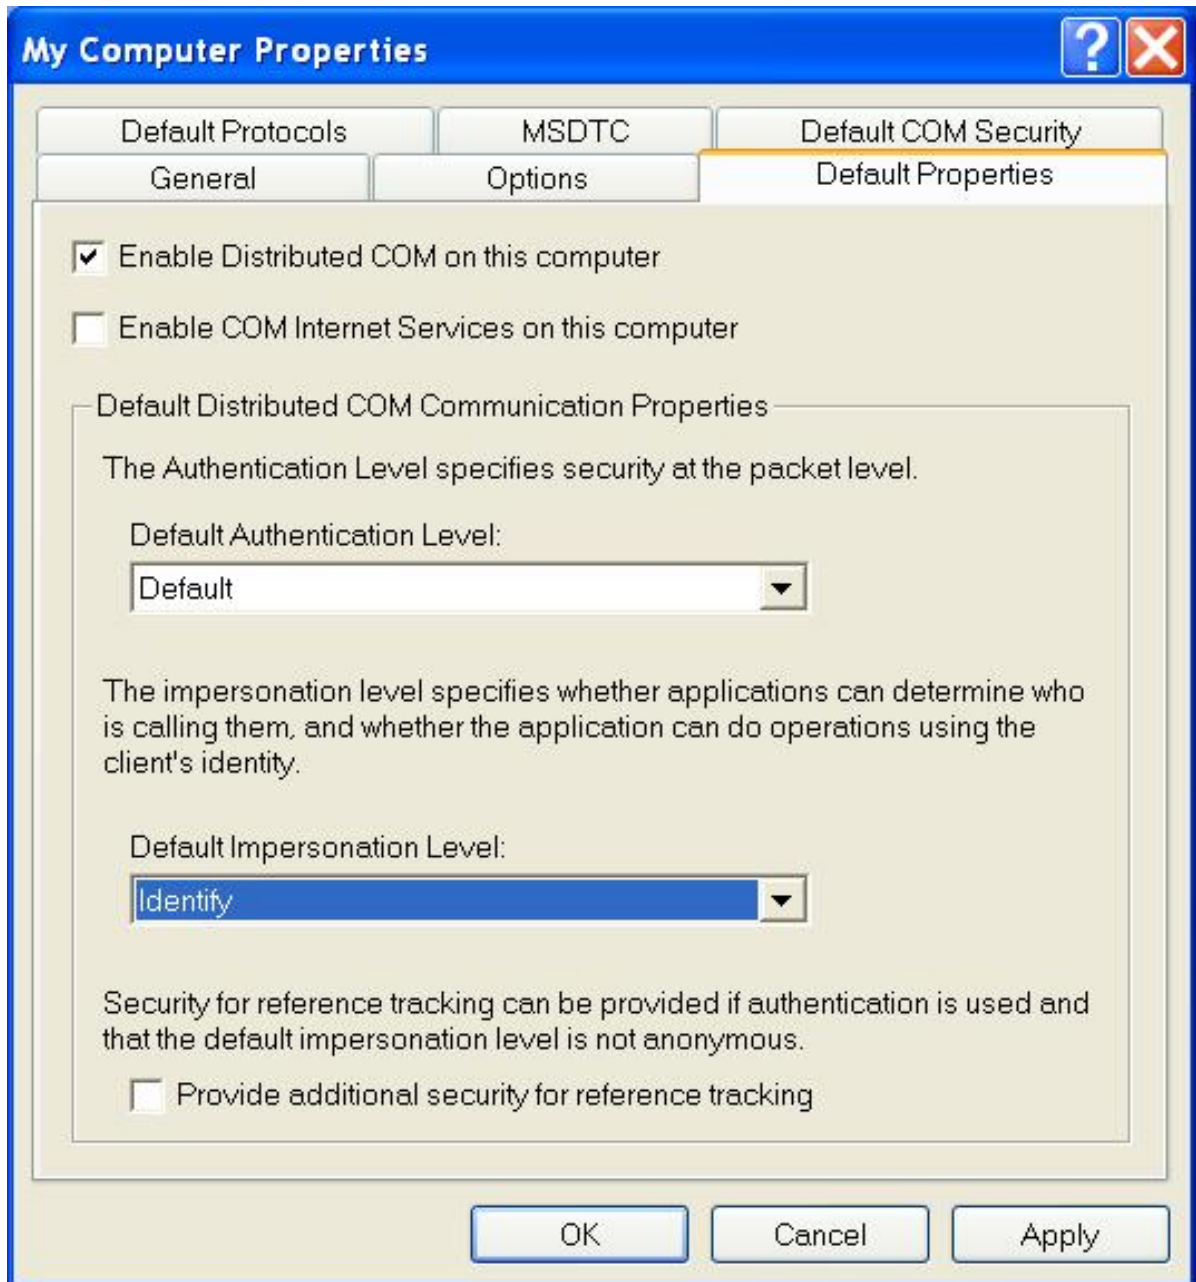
My Computer Properties

Default Protocols
MSDTC
Default COM Security
General
Options
Default Properties

Enable Distributed COM on this computer

Enable COM Internet Services on this computer

Default Distributed COM Communication Properties

The Authentication Level specifies security at the packet level.

Default Authentication Level:

Default

The impersonation level specifies whether applications can determine who is calling them, and whether the application can do operations using the client's identity.

Default Impersonation Level:

Identify

Security for reference tracking can be provided if authentication is used and that the default impersonation level is not anonymous.

Provide additional security for reference tracking

OK
Cancel
Apply